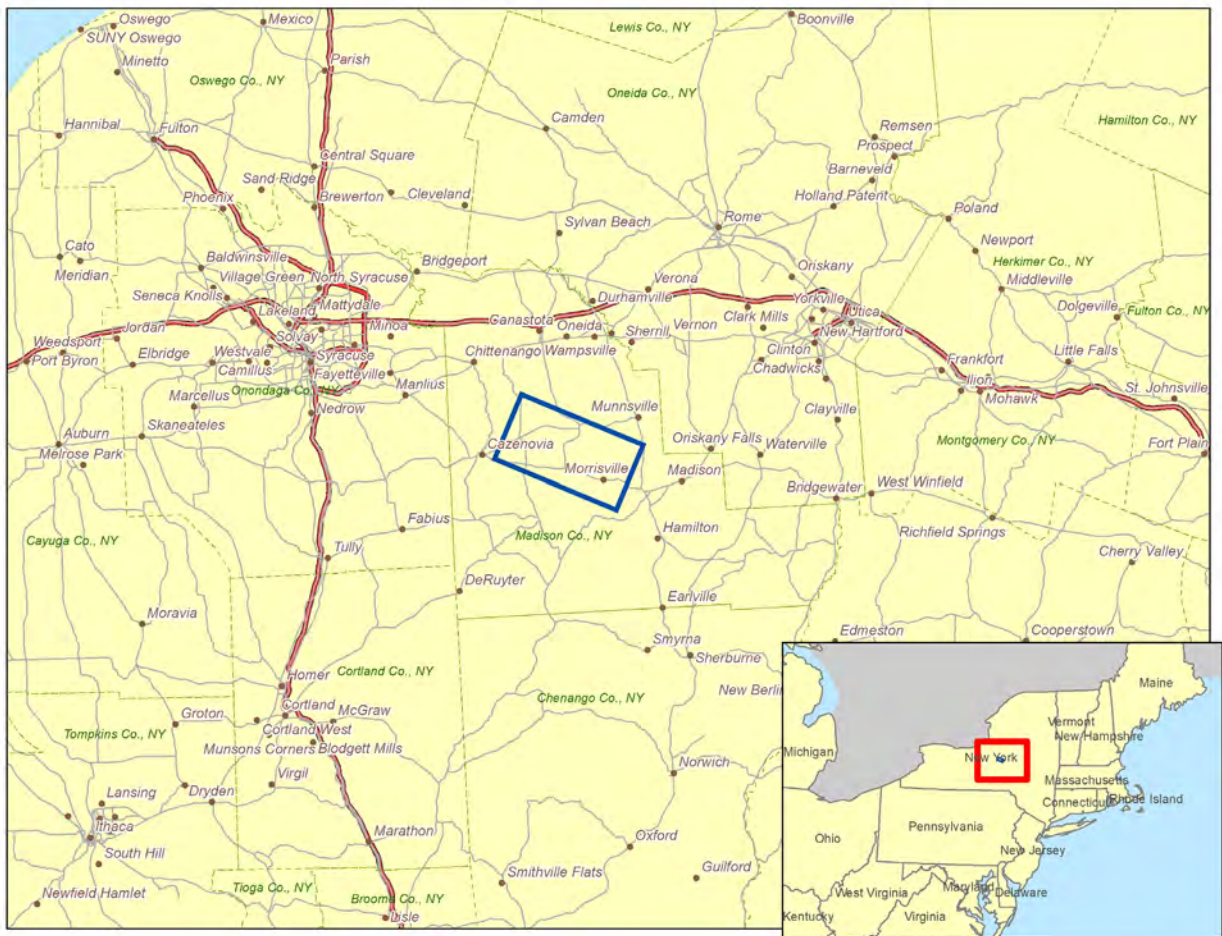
Oswego
SUNY Oswego
Mexico
Minetto
Parish
Oswego Co., NY
Lewis Co., NY
Boonville
Oneida Co., NY
Hannibal
Fulton
Camden
Remsen
Prospect
Hamilton Co., NY
Central Square
Barneveld
Sand Ridge
Brewerton
Cleveland
Holland Patent
Phoenix
Rome
Poland
Sylvan Beach
Cato
Baldwinsville
Newport
Bridgeport
Oriskany
Herkimer Co., NY
Meridian
Village Green
North Syracuse
Verona
Middleville
Seneca Knolls
Mattydale
Durhamville
Yorkville
Dolgeville
Lakeland
Canastota
Oneida
Utica
Fulton Co., NY
Weedsport
Jordan
Minoa
Sherrill
Vernon
Clark Mills
New Hartford
Port Byron
Solvay
Elbridge
Westvale
Syracuse
Chittenango
Wampsville
Clinton
Frankfort
Little Falls
Camillus
Fayetteville
Chadwicks
Ilion
Onondaga Co., NY
Manlius
Mohawk
St. Johnsville
Marcellus
Nedrow
Munnsville
Clayville
Auburn
Skaneateles
Oriskany Falls
Waterville
Montgomery Co., NY
Fort Plain
Melrose Park
Cazenovia
Morrisville
Madison
Bridgewater
West Winfield
Fabius
Hamilton
Cayuga Co., NY
Madison Co., NY
Richfield Springs
Tully
Cherry Valley
DeRuyter
Moravia
Earlville
Edmeston
Cooperstown
Smyrna
Homer
Cortland Co., NY
Sherburne
Chenango Co., NY
New Berlin
Groton
Cortland
McGraw
Tompkins Co., NY
Cortland West
Munsons Corners
Blodgett Mills
Virgil
Norwich
Lansing
Dryden
Ithaca
South Hill
Marathon
Oxford
Newfield Hamlet
Smithville Flats
Guilford
Tioga Co., NY
Broome Co., NY
Lisle
Maine
Vermont
New Hampshire
Michigan
New York
Massachusetts
Connecticut
Rhode Island
Ohio
Pennsylvania
New Jersey
West Virginia
Maryland
Delaware
Kentucky
Virginia